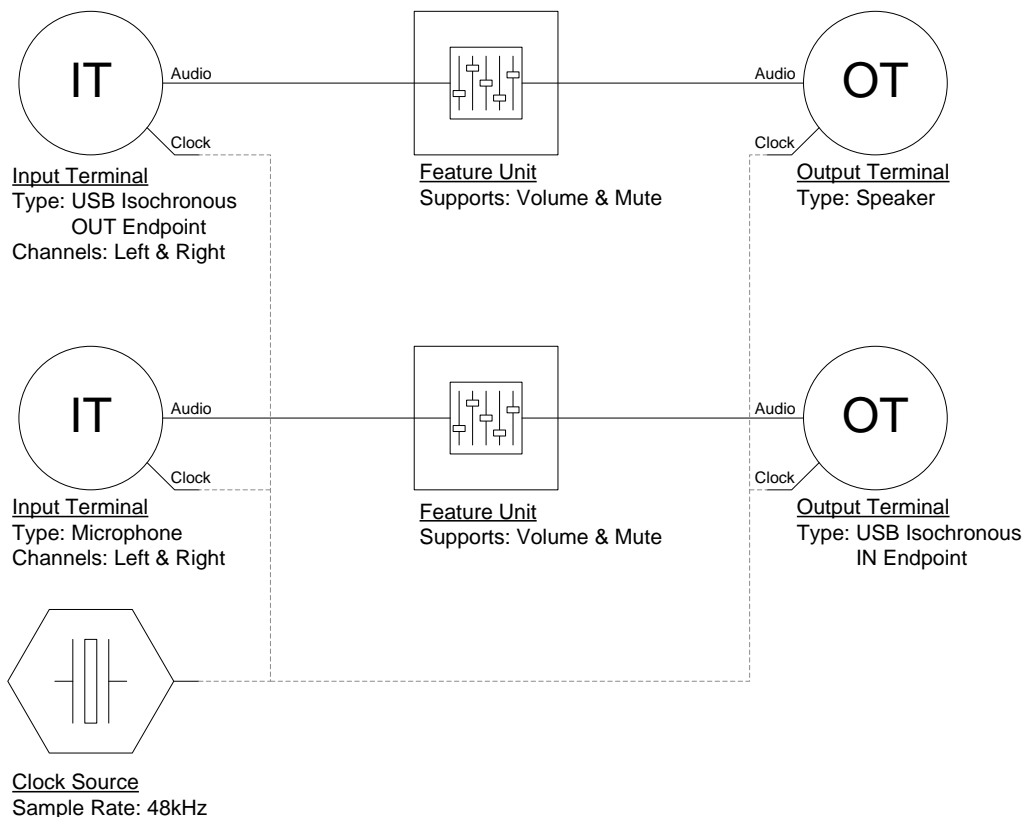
IT
Audio
Clock
Input Terminal
Type: USB Isochronous OUT Endpoint
Channels: Left & Right

Feature Unit
Supports: Volume & Mute

Audio
Clock
OT
Output Terminal
Type: Speaker

IT
Audio
Clock
Input Terminal
Type: Microphone
Channels: Left & Right

Feature Unit
Supports: Volume & Mute

Audio
Clock
OT
Output Terminal
Type: USB Isochronous IN Endpoint

Clock Source
Sample Rate: 48kHz